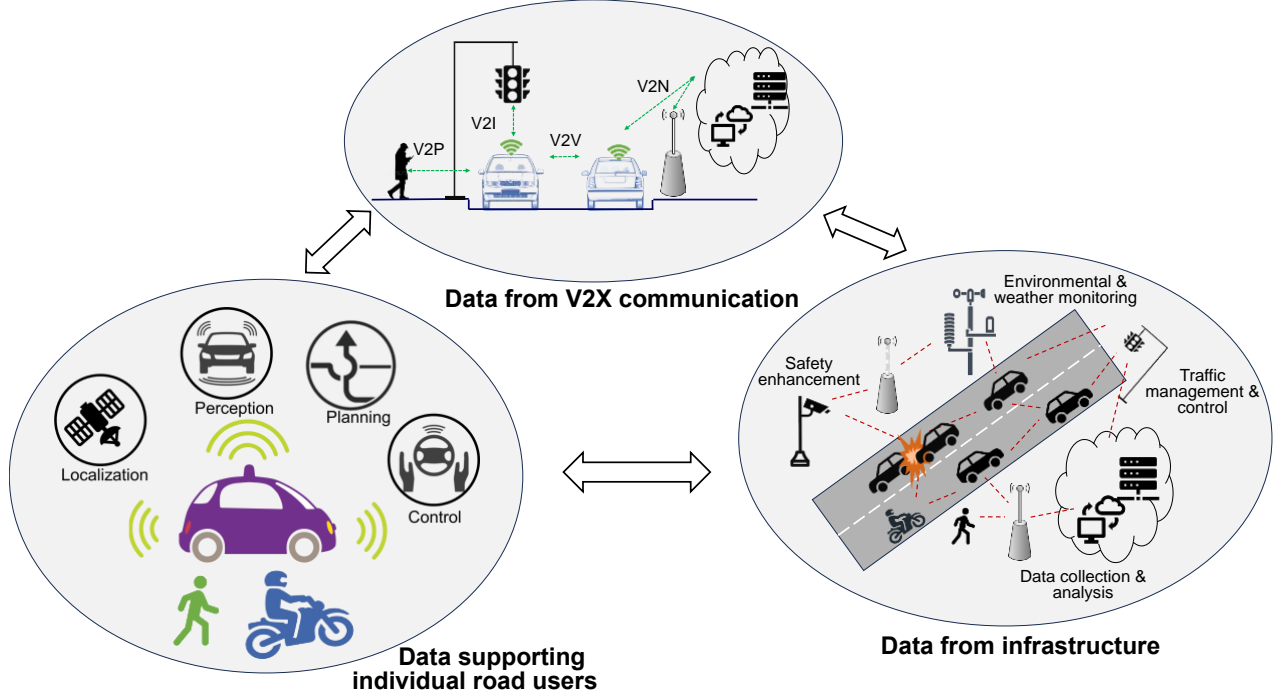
V2N

V2I

V2V

V2P

Data from V2X communication

Environmental & weather monitoring

Safety enhancement

Traffic management & control

Data collection & analysis

Data from infrastructure

Perception

Planning

Localization

Control

Data supporting individual road users